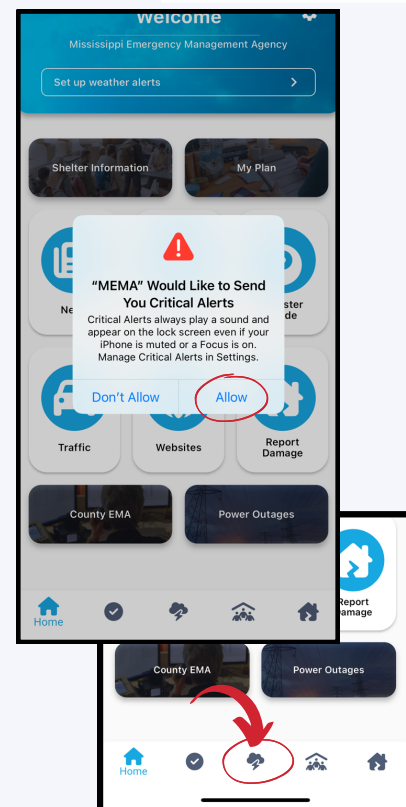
Welcome
Mississippi Emergency Management Agency

Set up weather alerts

Shelter Information

My Plan

Ne

ster
de

"MEMA" Would Like to Send You Critical Alerts
Critical Alerts always play a sound and appear on the lock screen even if your iPhone is muted or a Focus is on. Manage Critical Alerts in Settings.

Don't Allow

Allow

Traffic

Websites

Report Damage

County EMA

Power Outages

Home

Report
amage

County EMA

Power Outages

Home